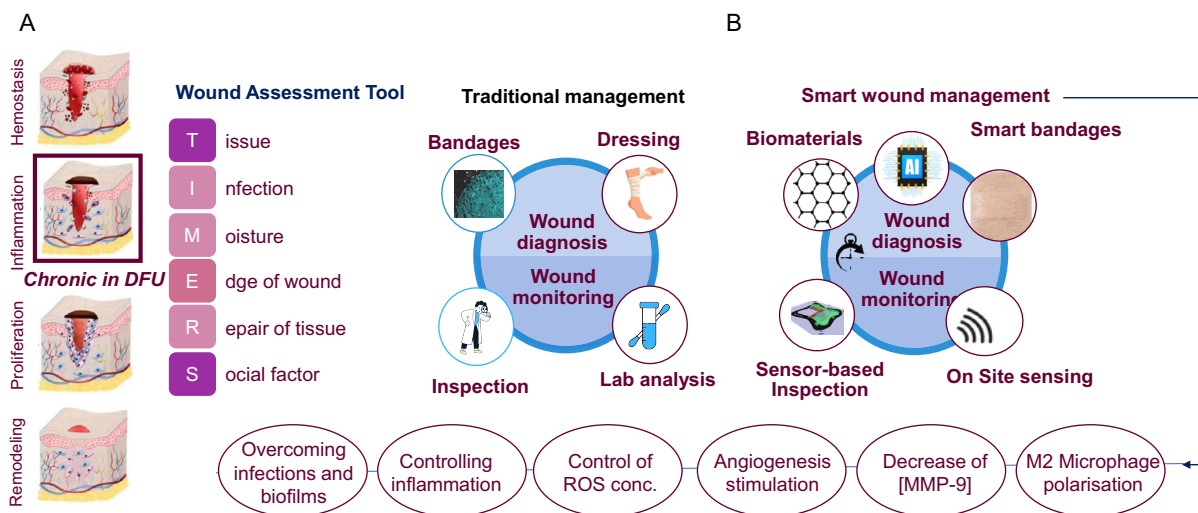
A

Hemostasis

Inflammation

Chronic in DFU

Proliferation

Remodeling

Wound Assessment Tool

T issue

I nfection

M oisture

E dge of wound

R epair of tissue

S ocial factor

B

Traditional management

Bandages

Dressing

Wound diagnosis

Wound monitoring

Inspection

Lab analysis

Smart wound management

Biomaterials

AI

Smart bandages

Wound diagnosis

Wound monitoring

Sensor-based Inspection

On Site sensing

Overcoming infections and biofilms

Controlling inflammation

Control of ROS conc.

Angiogenesis stimulation

Decrease of [MMP-9]

M2 Microphage polarisation